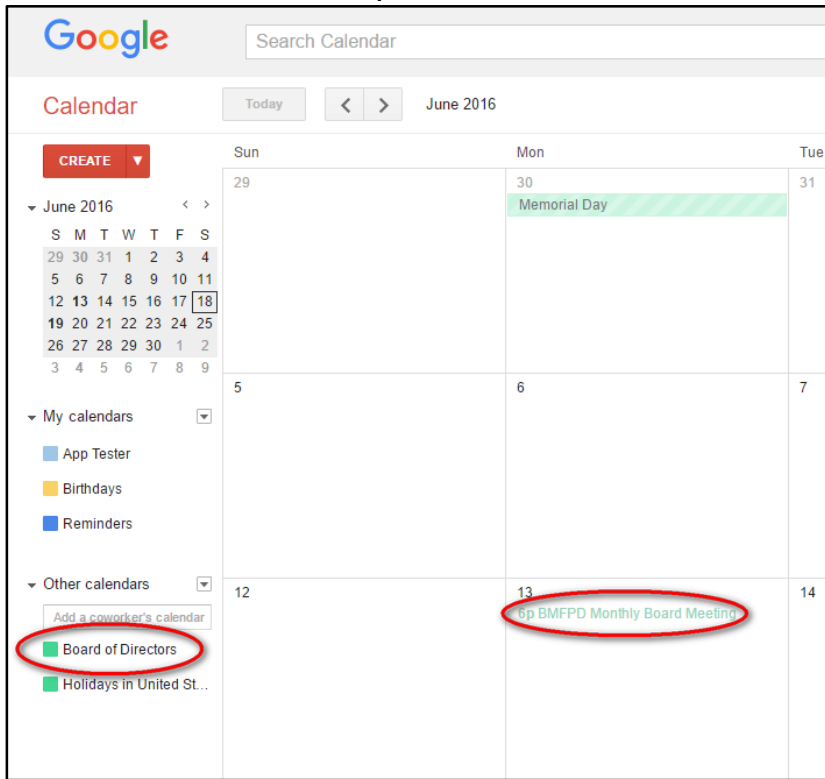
Google

Search Calendar

Calendar

Today

June 2016

CREATE ▼

June 2016

| S | M | T | W | T | F | S |
|---|---|---|---|---|---|---|
| 29 | 30 | 31 | 1 | 2 | 3 | 4 |
| 5 | 6 | 7 | 8 | 9 | 10 | 11 |
| 12 | 13 | 14 | 15 | 16 | 17 | 18 |
| 19 | 20 | 21 | 22 | 23 | 24 | 25 |
| 26 | 27 | 28 | 29 | 30 | 1 | 2 |
| 3 | 4 | 5 | 6 | 7 | 8 | 9 |

My calendars

App Tester

Birthdays

Reminders

Other calendars

Add a coworker's calendar

Board of Directors

Holidays in United St...

| Sun | Mon | Tue |
|---|---|---|
| 29 | 30 Memorial Day | 31 |
| 5 | 6 | 7 |
| 12 | 13 6p BMFPD Monthly Board Meeting | 14 |